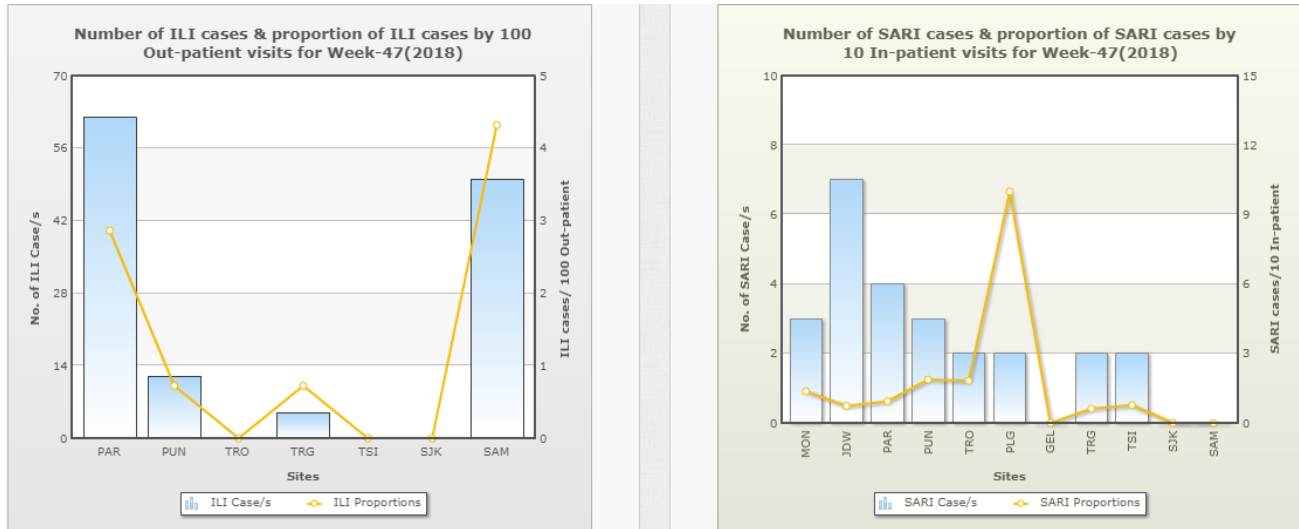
Number of ILI cases & proportion of ILI cases by 100 Out-patient visits for Week-47(2018)

No. of ILI Case/s

70
56
42
28
14
0

ILI cases/ 100 Out-patient

5
4
3
2
1
0

PAR PUN TRO TRG TSI SJK SAM

Sites

ILI Case/s ILI Proportions

Number of SARI cases & proportion of SARI cases by 10 In-patient visits for Week-47(2018)

No. of SARI Case/s

10
8
6
4
2
0

SARI cases/10 In-patient

15
12
9
6
3
0

MON JDW PAR PUN TRO PLG GEL TRG TSI SJK SAM

Sites

SARI Case/s SARI Proportions